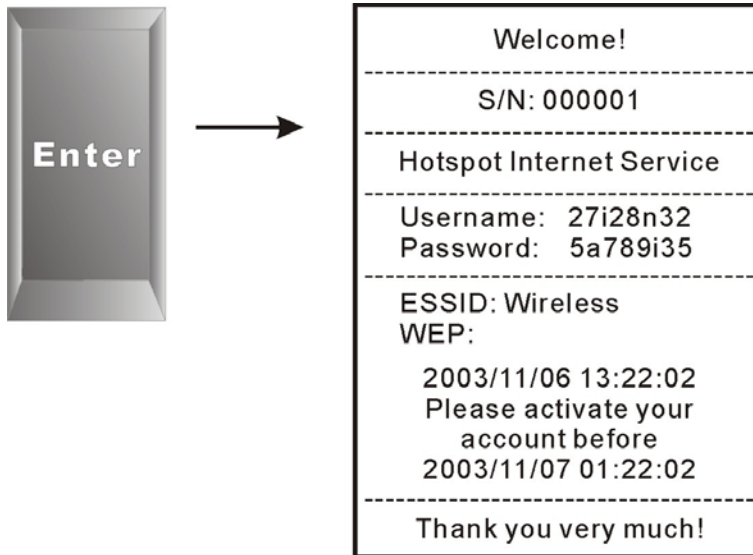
Enter

Welcome!

S/N: 000001

Hotspot Internet Service

Username: 27i28n32
Password: 5a789i35

ESSID: Wireless
WEP:

2003/11/06 13:22:02
Please activate your account before
2003/11/07 01:22:02

Thank you very much!